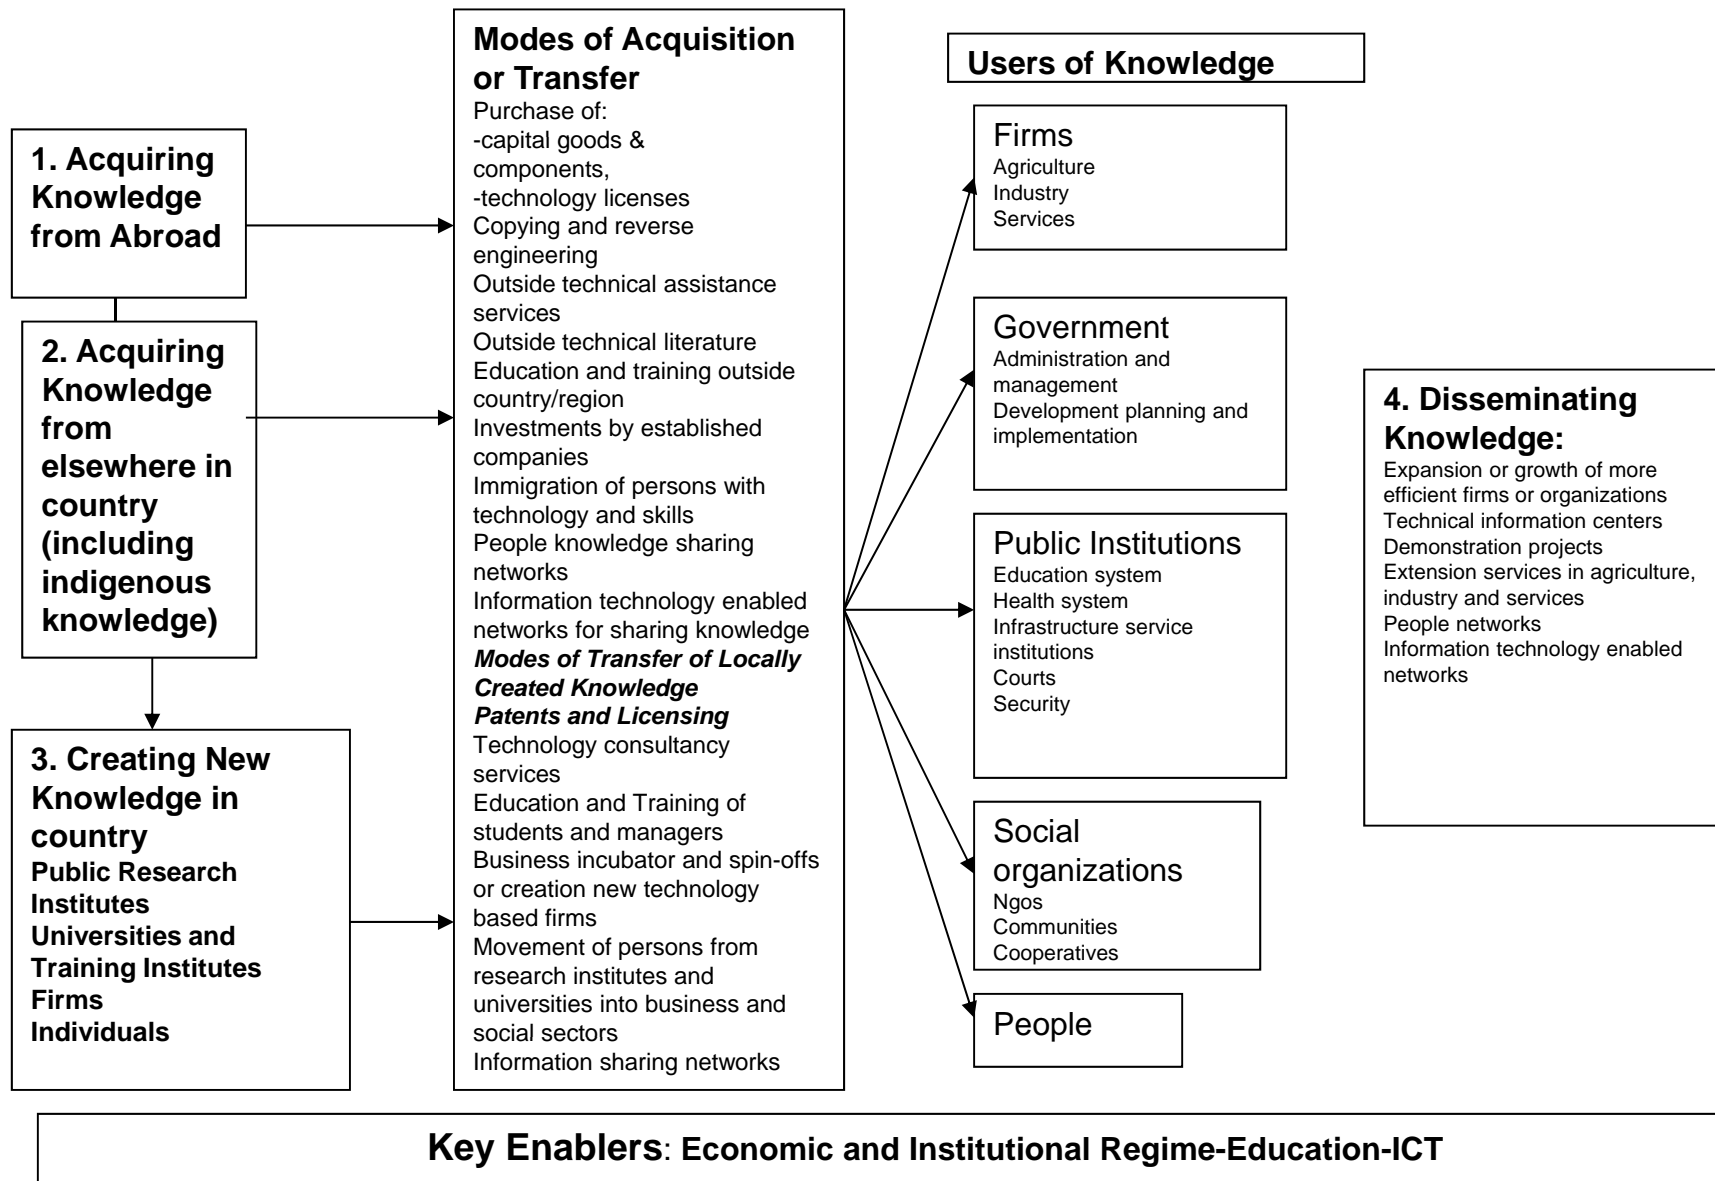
1. Acquiring Knowledge from Abroad

2. Acquiring Knowledge from elsewhere in country (including indigenous knowledge)

3. Creating New Knowledge in country
Public Research Institutes
Universities and Training Institutes
Firms
Individuals

Modes of Acquisition or Transfer
Purchase of:
-capital goods & components,
-technology licenses
Copying and reverse engineering
Outside technical assistance services
Outside technical literature
Education and training outside country/region
Investments by established companies
Immigration of persons with technology and skills
People knowledge sharing networks
Information technology enabled networks for sharing knowledge
*Modes of Transfer of Locally Created Knowledge*
*Patents and Licensing*
Technology consultancy services
Education and Training of students and managers
Business incubator and spin-offs or creation new technology based firms
Movement of persons from research institutes and universities into business and social sectors
Information sharing networks

Users of Knowledge

Firms
Agriculture
Industry
Services

Government
Administration and management
Development planning and implementation

Public Institutions
Education system
Health system
Infrastructure service institutions
Courts
Security

Social organizations
Ngos
Communities
Cooperatives

People

4. Disseminating Knowledge:
Expansion or growth of more efficient firms or organizations
Technical information centers
Demonstration projects
Extension services in agriculture, industry and services
People networks
Information technology enabled networks

Key Enablers: Economic and Institutional Regime-Education-ICT